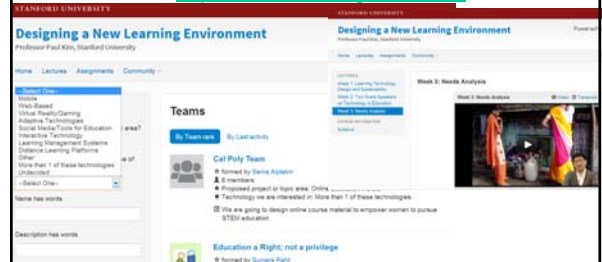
STANFORD UNIVERSITY

Designing a New Learning Environment

Professor Paul Kim, Stanford University

Home Lectures Assignments Community

--Select One--
Mobile
Web-Based
Virtual Reality/Gaming
Adaptive Technologies
Social Media/Tools for Education
Interactive Technology
Learning Management Systems
Distance Learning Platforms
Other
More than 1 of these technologies
Undecided

area?

e of

--Select One--

Name has words

Description has words

Teams

By Team rank By Last activity

Cal Poly Team

formed by Sania Alzlstein

6 members

Proposed project or topic area: Online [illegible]

Technology we are interested in: More than 1 of these technologies

We are going to design online course material to empower women to pursue STEM education

Education a Right; not a privilege

formed by Sumera Rahi

STANFORD UNIVERSITY

Designing a New Learning Environment

Professor Paul Kim, Stanford University

Powered

Home Lectures Assignments Community

Week 3: Needs Analysis

Week 3: Needs Analysis

Video

Transcript